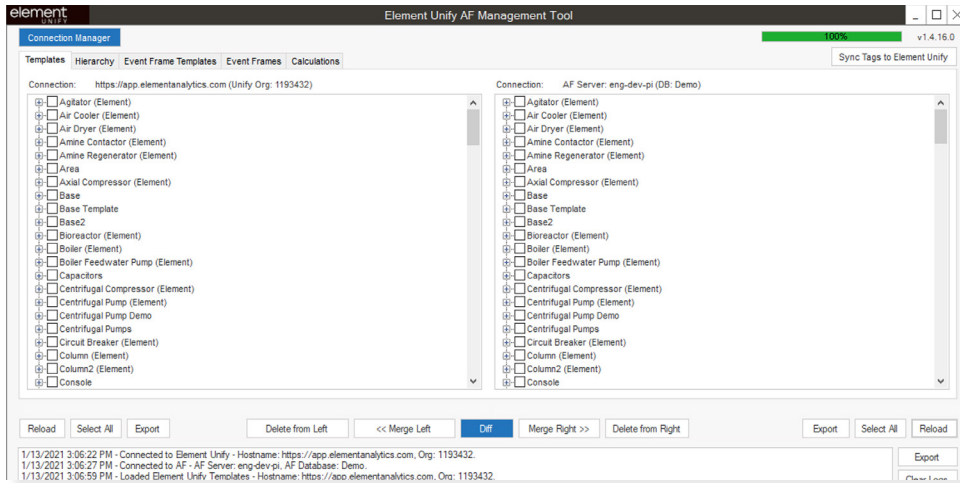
element UNIFY

Element Unify AF Management Tool

Connection Manager

100%

v1.4.16.0

Sync Tags to Element Unify

Templates | Hierarchy | Event Frame Templates | Event Frames | Calculations

Connection: https://app.elementanalytics.com (Unify Org: 1193432)

Agitator (Element)
Air Cooler (Element)
Air Dryer (Element)
Amine Contactor (Element)
Amine Regenerator (Element)
Area
Axial Compressor (Element)
Base
Base Template
Base2
Bioreactor (Element)
Boiler (Element)
Boiler Feedwater Pump (Element)
Capacitors
Centrifugal Compressor (Element)
Centrifugal Pump (Element)
Centrifugal Pump Demo
Centrifugal Pumps
Circuit Breaker (Element)
Column (Element)
Column2 (Element)
Console

Connection: AF Server: eng-dev-pi (DB: Demo)

Agitator (Element)
Air Cooler (Element)
Air Dryer (Element)
Amine Contactor (Element)
Amine Regenerator (Element)
Area
Axial Compressor (Element)
Base
Base Template
Base2
Bioreactor (Element)
Boiler (Element)
Boiler Feedwater Pump (Element)
Capacitors
Centrifugal Compressor (Element)
Centrifugal Pump (Element)
Centrifugal Pump Demo
Centrifugal Pumps
Circuit Breaker (Element)
Column (Element)
Column2 (Element)
Console

Reload | Select All | Export | Delete from Left | << Merge Left | Diff | Merge Right >> | Delete from Right | Export | Select All | Reload

1/13/2021 3:06:22 PM - Connected to Element Unify - Hostname: https://app.elementanalytics.com, Org: 1193432.
1/13/2021 3:06:27 PM - Connected to AF - AF Server: eng-dev-pi, AF Database: Demo.
1/13/2021 3:06:59 PM - Loaded Element Unify Templates - Hostname: https://app.elementanalytics.com, Org: 1193432.

Export
Clear Logs